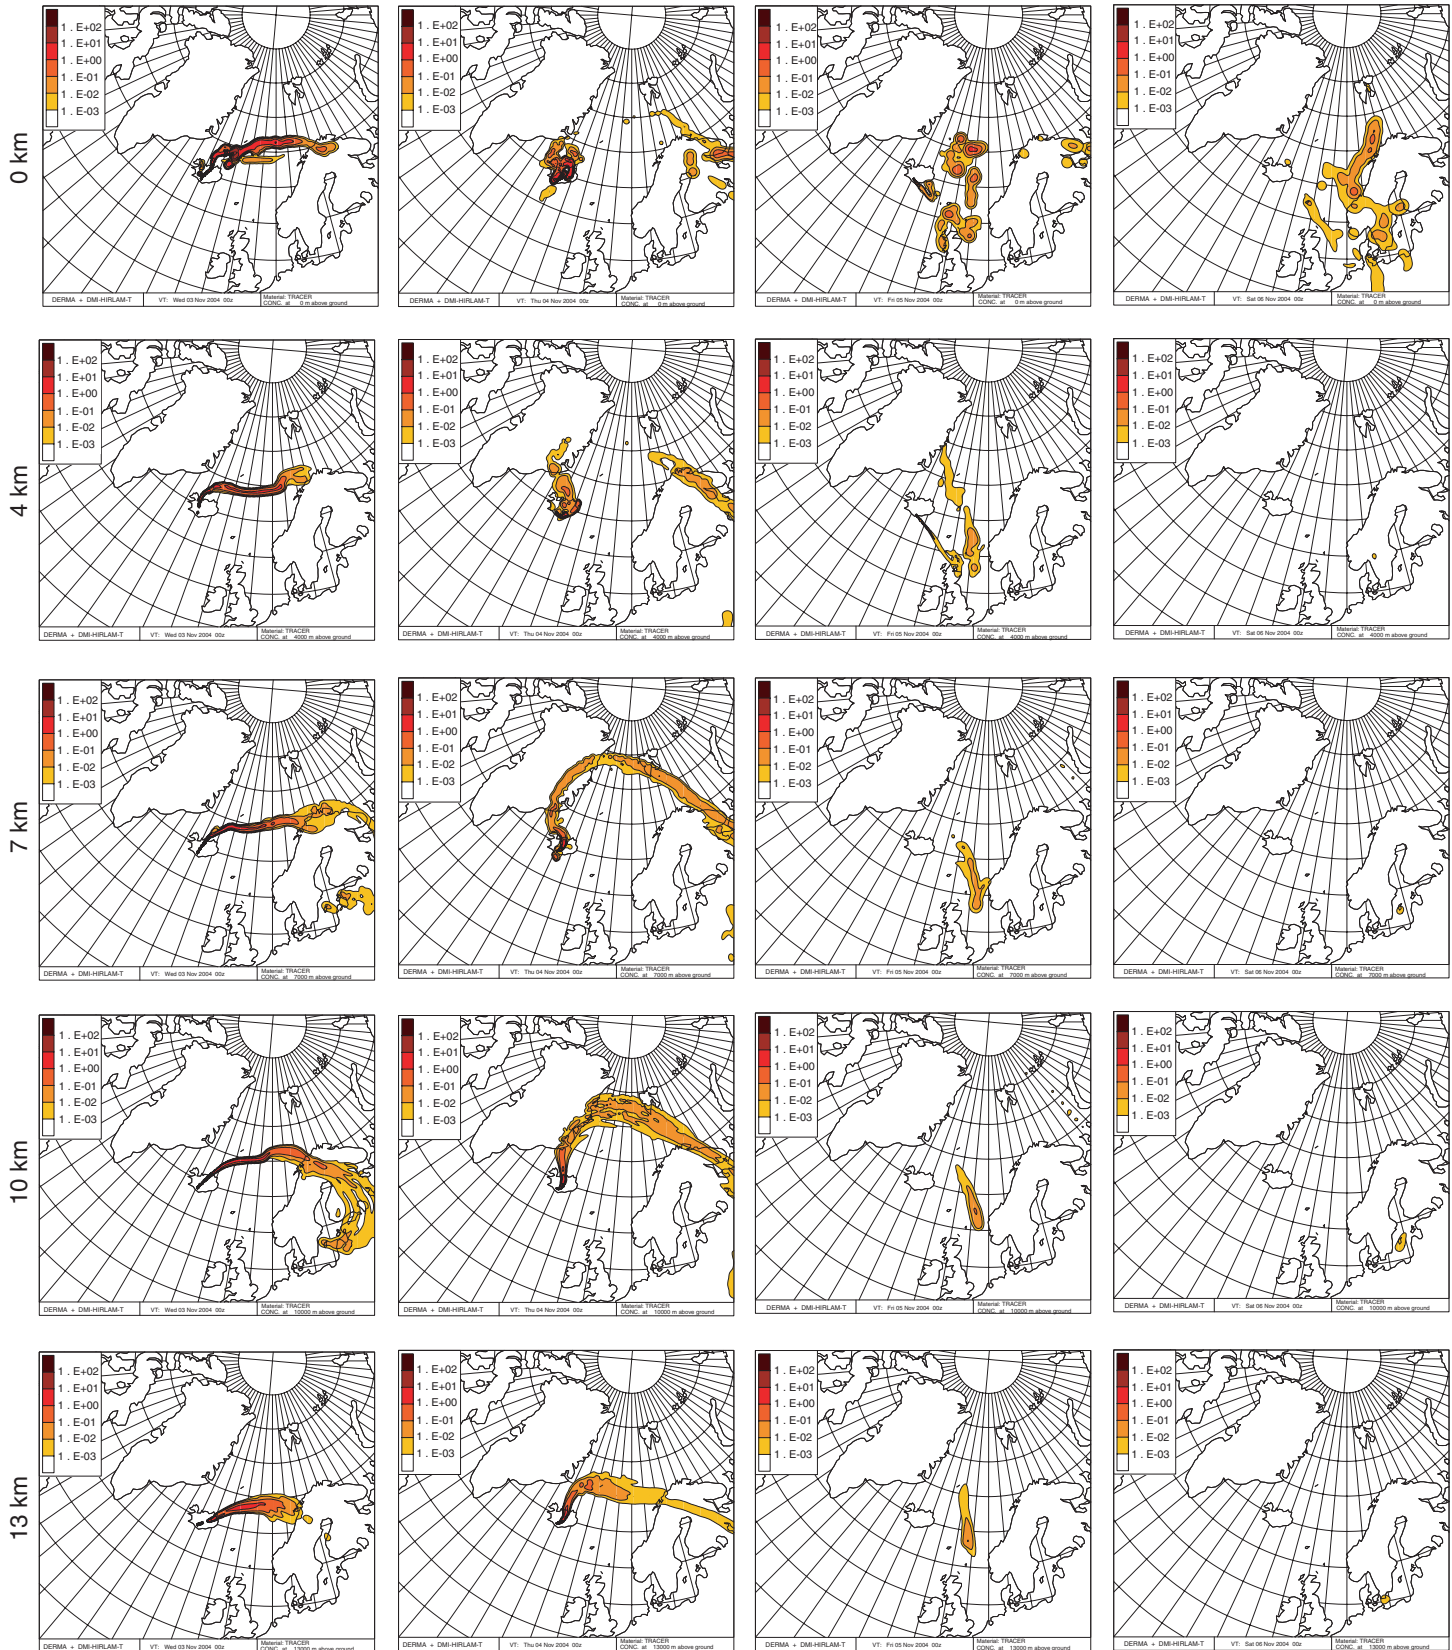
0 km

1 . E+02
1 . E+01
1 . E+00
1 . E-01
1 . E-02
1 . E-03

DERMA + DMI-HIRLAM-T VT: Wed 03 Nov 2004 00z Material: TRACER CONC. at 0 m above ground

1 . E+02
1 . E+01
1 . E+00
1 . E-01
1 . E-02
1 . E-03

DERMA + DMI-HIRLAM-T VT: Thu 04 Nov 2004 00z Material: TRACER CONC. at 0 m above ground

1 . E+02
1 . E+01
1 . E+00
1 . E-01
1 . E-02
1 . E-03

DERMA + DMI-HIRLAM-T VT: Fri 05 Nov 2004 00z Material: TRACER CONC. at 0 m above ground

1 . E+02
1 . E+01
1 . E+00
1 . E-01
1 . E-02
1 . E-03

DERMA + DMI-HIRLAM-T VT: Sat 06 Nov 2004 00z Material: TRACER CONC. at 0 m above ground

4 km

1 . E+02
1 . E+01
1 . E+00
1 . E-01
1 . E-02
1 . E-03

DERMA + DMI-HIRLAM-T VT: Wed 03 Nov 2004 00z Material: TRACER CONC. at 4000 m above ground

1 . E+02
1 . E+01
1 . E+00
1 . E-01
1 . E-02
1 . E-03

DERMA + DMI-HIRLAM-T VT: Thu 04 Nov 2004 00z Material: TRACER CONC. at 4000 m above ground

1 . E+02
1 . E+01
1 . E+00
1 . E-01
1 . E-02
1 . E-03

DERMA + DMI-HIRLAM-T VT: Fri 05 Nov 2004 00z Material: TRACER CONC. at 4000 m above ground

1 . E+02
1 . E+01
1 . E+00
1 . E-01
1 . E-02
1 . E-03

DERMA + DMI-HIRLAM-T VT: Sat 06 Nov 2004 00z Material: TRACER CONC. at 4000 m above ground

7 km

1 . E+02
1 . E+01
1 . E+00
1 . E-01
1 . E-02
1 . E-03

DERMA + DMI-HIRLAM-T VT: Wed 03 Nov 2004 00z Material: TRACER CONC. at 7000 m above ground

1 . E+02
1 . E+01
1 . E+00
1 . E-01
1 . E-02
1 . E-03

DERMA + DMI-HIRLAM-T VT: Thu 04 Nov 2004 00z Material: TRACER CONC. at 7000 m above ground

1 . E+02
1 . E+01
1 . E+00
1 . E-01
1 . E-02
1 . E-03

DERMA + DMI-HIRLAM-T VT: Fri 05 Nov 2004 00z Material: TRACER CONC. at 7000 m above ground

1 . E+02
1 . E+01
1 . E+00
1 . E-01
1 . E-02
1 . E-03

DERMA + DMI-HIRLAM-T VT: Sat 06 Nov 2004 00z Material: TRACER CONC. at 7000 m above ground

10 km

1 . E+02
1 . E+01
1 . E+00
1 . E-01
1 . E-02
1 . E-03

DERMA + DMI-HIRLAM-T VT: Wed 03 Nov 2004 00z Material: TRACER CONC. at 10000 m above ground

1 . E+02
1 . E+01
1 . E+00
1 . E-01
1 . E-02
1 . E-03

DERMA + DMI-HIRLAM-T VT: Thu 04 Nov 2004 00z Material: TRACER CONC. at 10000 m above ground

1 . E+02
1 . E+01
1 . E+00
1 . E-01
1 . E-02
1 . E-03

DERMA + DMI-HIRLAM-T VT: Fri 05 Nov 2004 00z Material: TRACER CONC. at 10000 m above ground

1 . E+02
1 . E+01
1 . E+00
1 . E-01
1 . E-02
1 . E-03

DERMA + DMI-HIRLAM-T VT: Sat 06 Nov 2004 00z Material: TRACER CONC. at 10000 m above ground

13 km

1 . E+02
1 . E+01
1 . E+00
1 . E-01
1 . E-02
1 . E-03

DERMA + DMI-HIRLAM-T VT: Wed 03 Nov 2004 00z Material: TRACER CONC. at 13000 m above ground

1 . E+02
1 . E+01
1 . E+00
1 . E-01
1 . E-02
1 . E-03

DERMA + DMI-HIRLAM-T VT: Thu 04 Nov 2004 00z Material: TRACER CONC. at 13000 m above ground

1 . E+02
1 . E+01
1 . E+00
1 . E-01
1 . E-02
1 . E-03

DERMA + DMI-HIRLAM-T VT: Fri 05 Nov 2004 00z Material: TRACER CONC. at 13000 m above ground

1 . E+02
1 . E+01
1 . E+00
1 . E-01
1 . E-02
1 . E-03

DERMA + DMI-HIRLAM-T VT: Sat 06 Nov 2004 00z Material: TRACER CONC. at 13000 m above ground